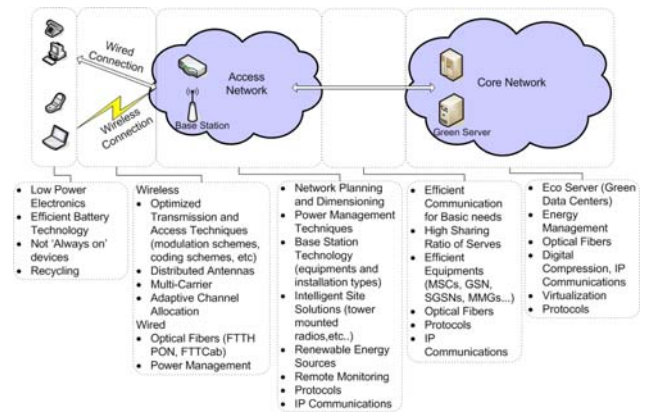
Wired Connection

Wireless Connection

Access Network

Base Station

Core Network

Green Server

- Low Power Electronics
- Efficient Battery Technology
- Not 'Always on' devices
- Recycling

Wireless
- Optimized Transmission and Access Techniques (modulation schemes, coding schemes, etc)
- Distributed Antennas
- Multi-Carrier
- Adaptive Channel Allocation

Wired
- Optical Fibers (FTTH PON, FTTCab)
- Power Management

- Network Planning and Dimensioning
- Power Management Techniques
- Base Station Technology (equipments and installation types)
- Intelligent Site Solutions (tower mounted radios,etc..)
- Renewable Energy Sources
- Remote Monitoring
- Protocols
- IP Communications

- Efficient Communication for Basic needs
- High Sharing Ratio of Serves
- Efficient Equipments (MSCs, GSN, SGSNs, MMGs...)
- Optical Fibers
- Protocols
- IP Communications

- Eco Server (Green Data Centers)
- Energy Management
- Optical Fibers
- Digital Compression, IP Communications
- Virtualization
- Protocols